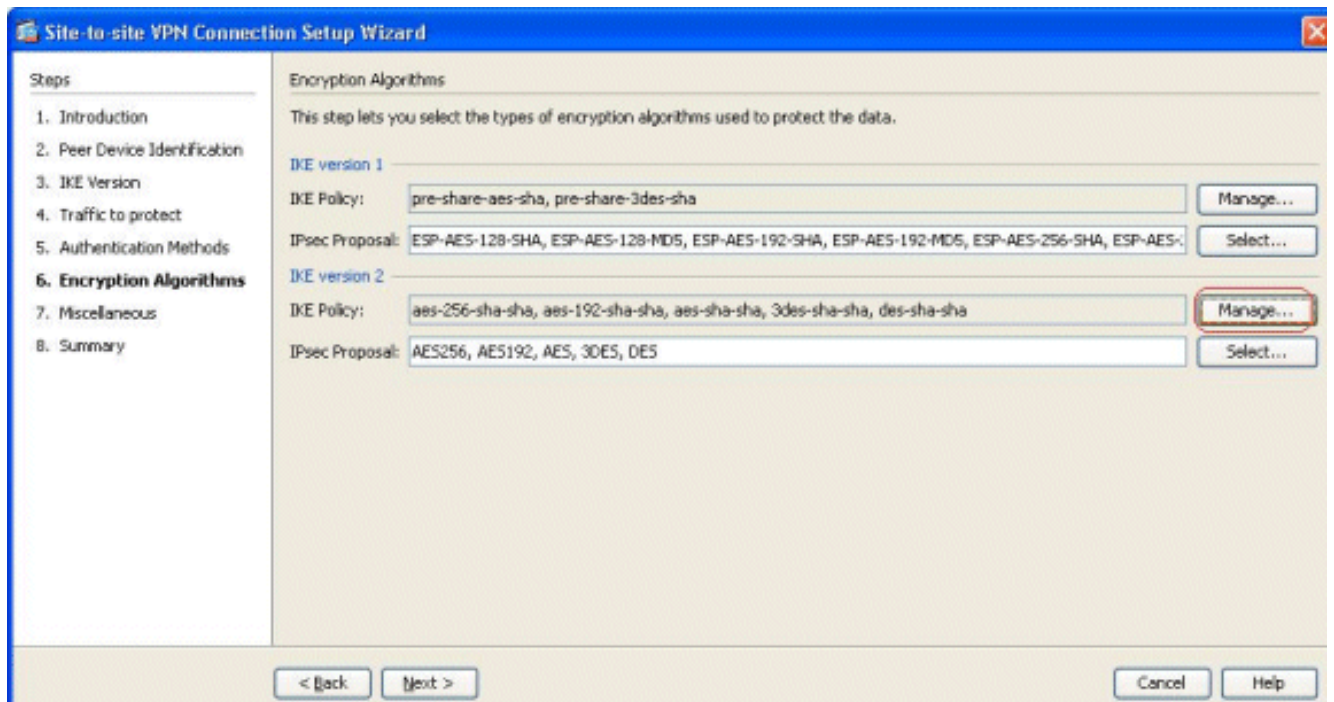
Site-to-site VPN Connection Setup Wizard

Steps

1. Introduction
2. Peer Device Identification
3. IKE Version
4. Traffic to protect
5. Authentication Methods
6. Encryption Algorithms
7. Miscellaneous
8. Summary

Encryption Algorithms

This step lets you select the types of encryption algorithms used to protect the data.

IKE version 1

IKE Policy: pre-share-aes-sha, pre-share-3des-sha
Manage...

IPsec Proposal: ESP-AES-128-SHA, ESP-AES-128-MD5, ESP-AES-192-SHA, ESP-AES-192-MD5, ESP-AES-256-SHA, ESP-AES-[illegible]
Select...

IKE version 2

IKE Policy: aes-256-sha-sha, aes-192-sha-sha, aes-sha-sha, 3des-sha-sha, des-sha-sha
Manage...

IPsec Proposal: AES256, AES192, AES, 3DES, DES
Select...

< Back
Next >
Cancel
Help